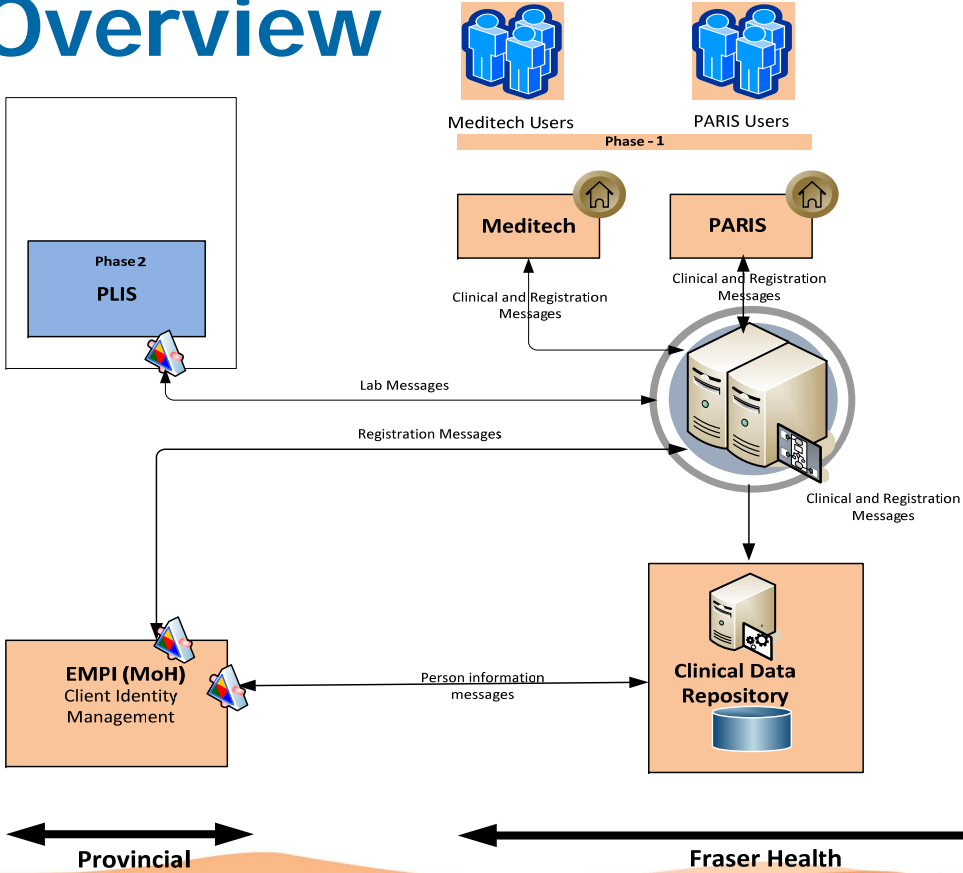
Overview

Meditech Users

PARIS Users

Phase - 1

Meditech

PARIS

Phase 2

PLIS

Clinical and Registration Messages

Clinical and Registration Messages

Lab Messages

Registration Messages

Clinical and Registration Messages

EMPI (MoH)
Client Identity Management

Person information messages

Clinical Data Repository

Provincial

Fraser Health